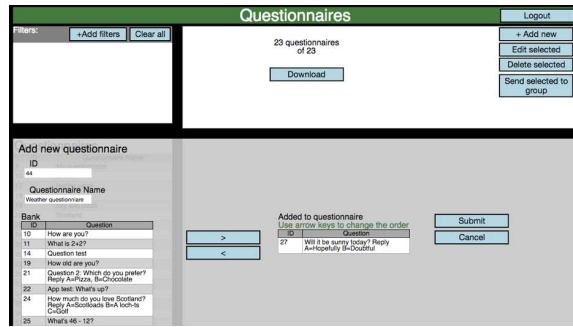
Questionnaires

Logout

Filters:

+Add filters

Clear all

23 questionnaires of 23

Download

+ Add new

Edit selected

Delete selected

Send selected to group

Add new questionnaire

ID

44

Questionnaire Name

Weather questionnaire

Bank

| ID | Question |
|---|---|
| 10 | How are you? |
| 11 | What is 2+2? |
| 14 | Question test |
| 19 | How old are you? |
| 21 | Question 2: Which do you prefer? Reply A=Pizza, B=Chocolate |
| 22 | App test: What's up? |
| 24 | How much do you love Scotland? Reply A=Scotloads B=A loch-ts C=Golf |
| 25 | What's 46 - 12? |

>

<

Added to questionnaire

Use arrow keys to change the order

| ID | Question |
|---|---|
| 27 | Will it be sunny today? Reply A=Hopefully B=Doubtful |

Submit

Cancel